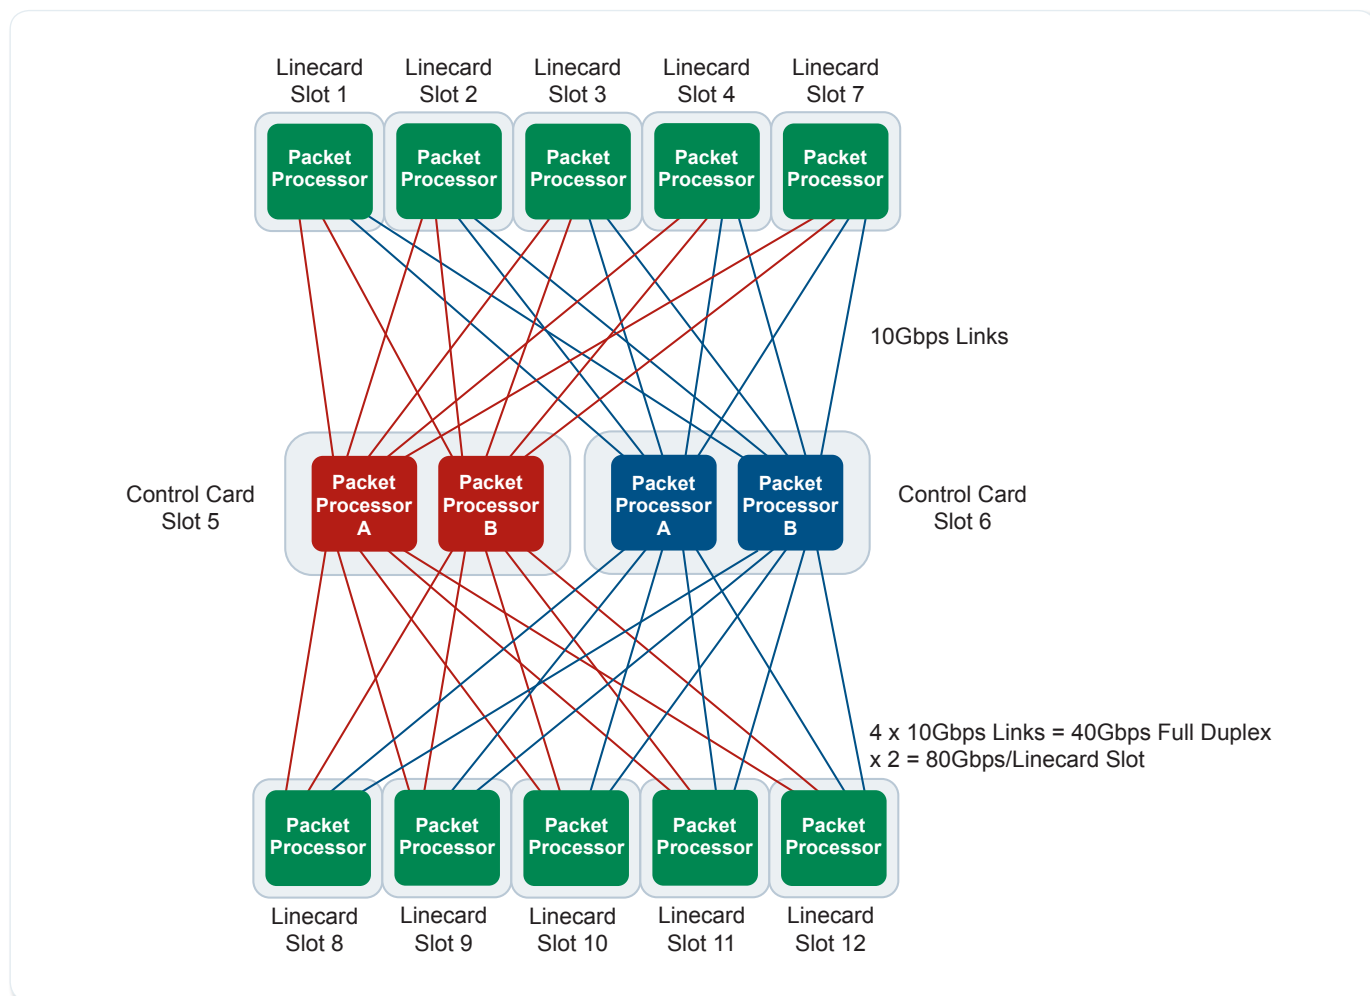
Linecard Slot 1

Linecard Slot 2

Linecard Slot 3

Linecard Slot 4

Linecard Slot 7

Packet Processor

Packet Processor

Packet Processor

Packet Processor

Packet Processor

10Gbps Links

Control Card Slot 5

Packet Processor A

Packet Processor B

Packet Processor A

Packet Processor B

Control Card Slot 6

4 x 10Gbps Links = 40Gbps Full Duplex x 2 = 80Gbps/Linecard Slot

Packet Processor

Packet Processor

Packet Processor

Packet Processor

Packet Processor

Linecard Slot 8

Linecard Slot 9

Linecard Slot 10

Linecard Slot 11

Linecard Slot 12